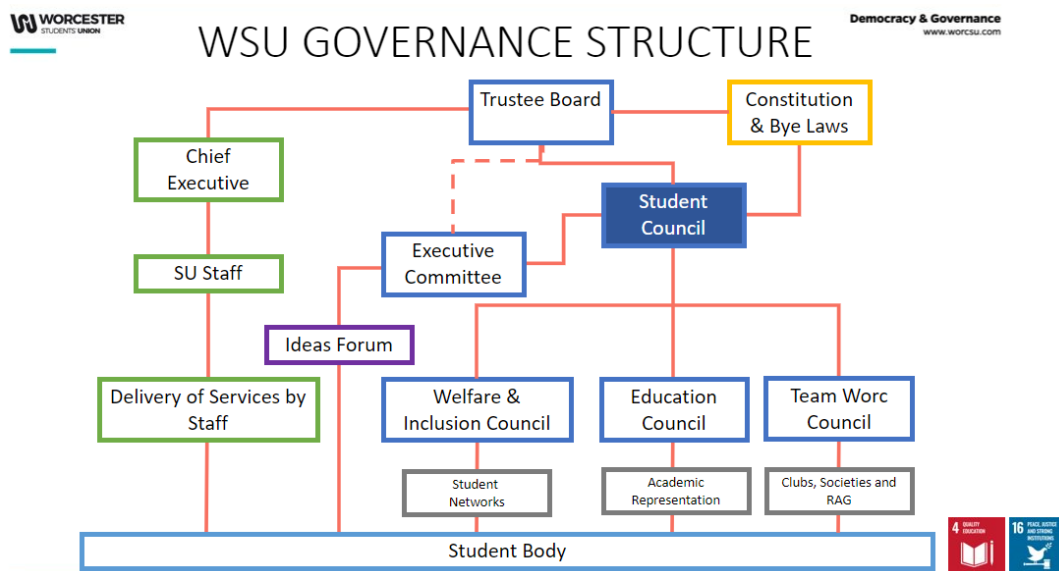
WORCESTER STUDENTS' UNION

WSU GOVERNANCE STRUCTURE

Democracy & Governance
www.worcsu.com

Trustee Board

Constitution & Bye Laws

Chief Executive

Student Council

Executive Committee

SU Staff

Ideas Forum

Delivery of Services by Staff

Welfare & Inclusion Council

Education Council

Team Worc Council

Student Networks

Academic Representation

Clubs, Societies and RAG

Student Body

4 QUALITY EDUCATION

16 PEACE, JUSTICE AND STRONG INSTITUTIONS